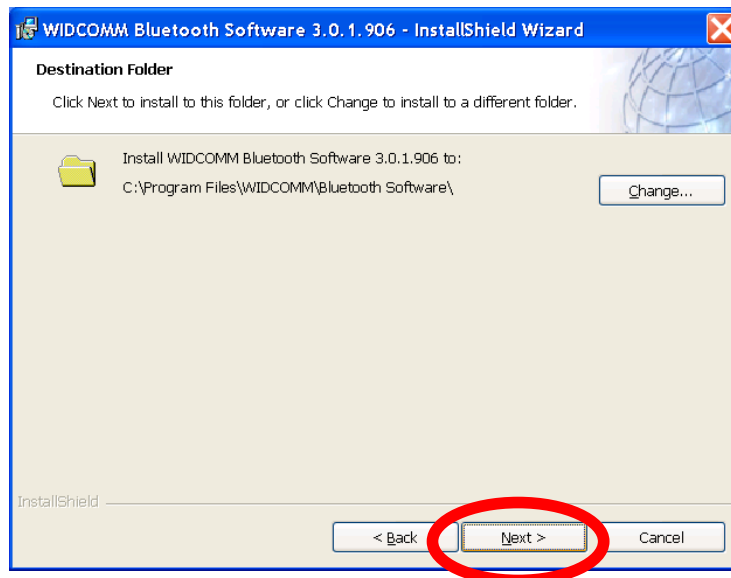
WIDCOMM Bluetooth Software 3.0.1.906 - InstallShield Wizard

Destination Folder

Click Next to install to this folder, or click Change to install to a different folder.

Install WIDCOMM Bluetooth Software 3.0.1.906 to:

C:\Program Files\WIDCOMM\Bluetooth Software\

Change...

InstallShield

< Back

Next >

Cancel